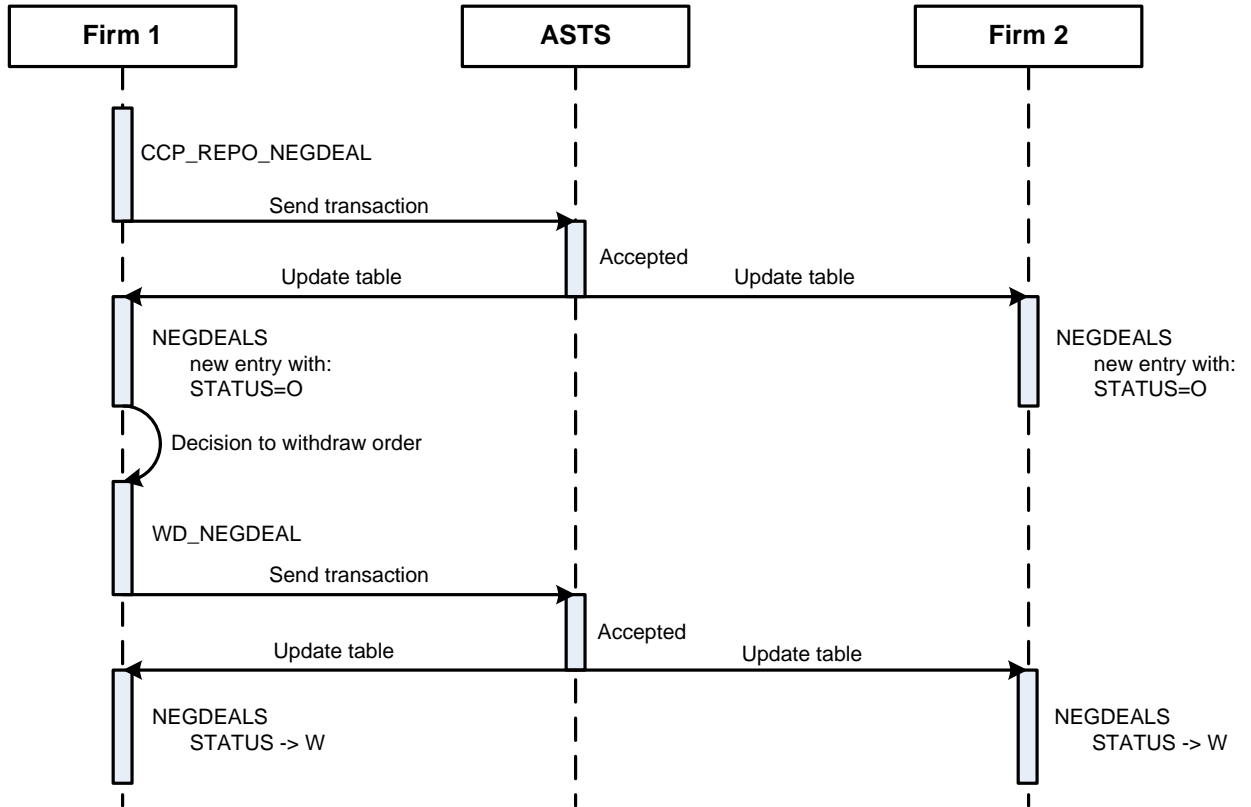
Firm 1

ASTS

Firm 2

CCP_REPO_NEGDEAL

Send transaction

Accepted

Update table

Update table

NEGDEALS
new entry with:
STATUS=O

NEGDEALS
new entry with:
STATUS=O

Decision to withdraw order

WD_NEGDEAL

Send transaction

Accepted

Update table

Update table

NEGDEALS
STATUS -> W

NEGDEALS
STATUS -> W